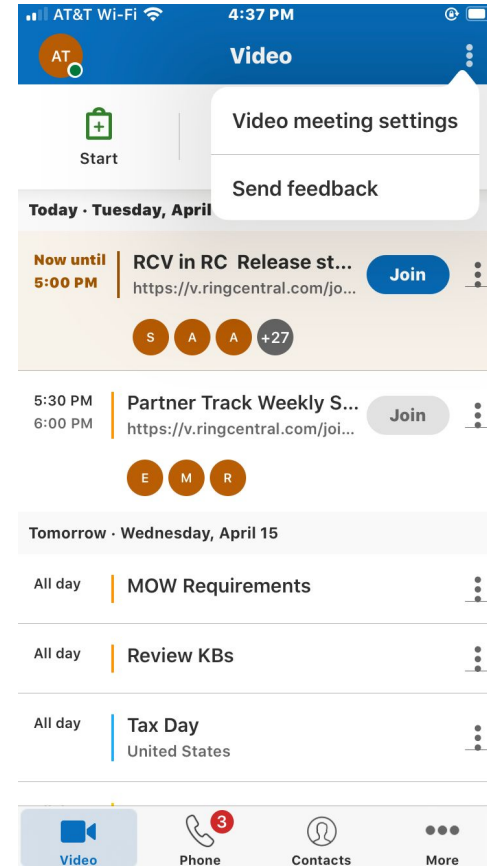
AT&T Wi-Fi 4:37 PM

AT Video

Video meeting settings

Send feedback

Start

Today · Tuesday, April

Now until 5:00 PM RCV in RC Release st... https://v.ringcentral.com/jo... Join

S A A +27

5:30 PM 6:00 PM Partner Track Weekly S... https://v.ringcentral.com/joi... Join

E M R

Tomorrow · Wednesday, April 15

All day MOW Requirements

All day Review KBs

All day Tax Day United States

Video Phone 3 Contacts More